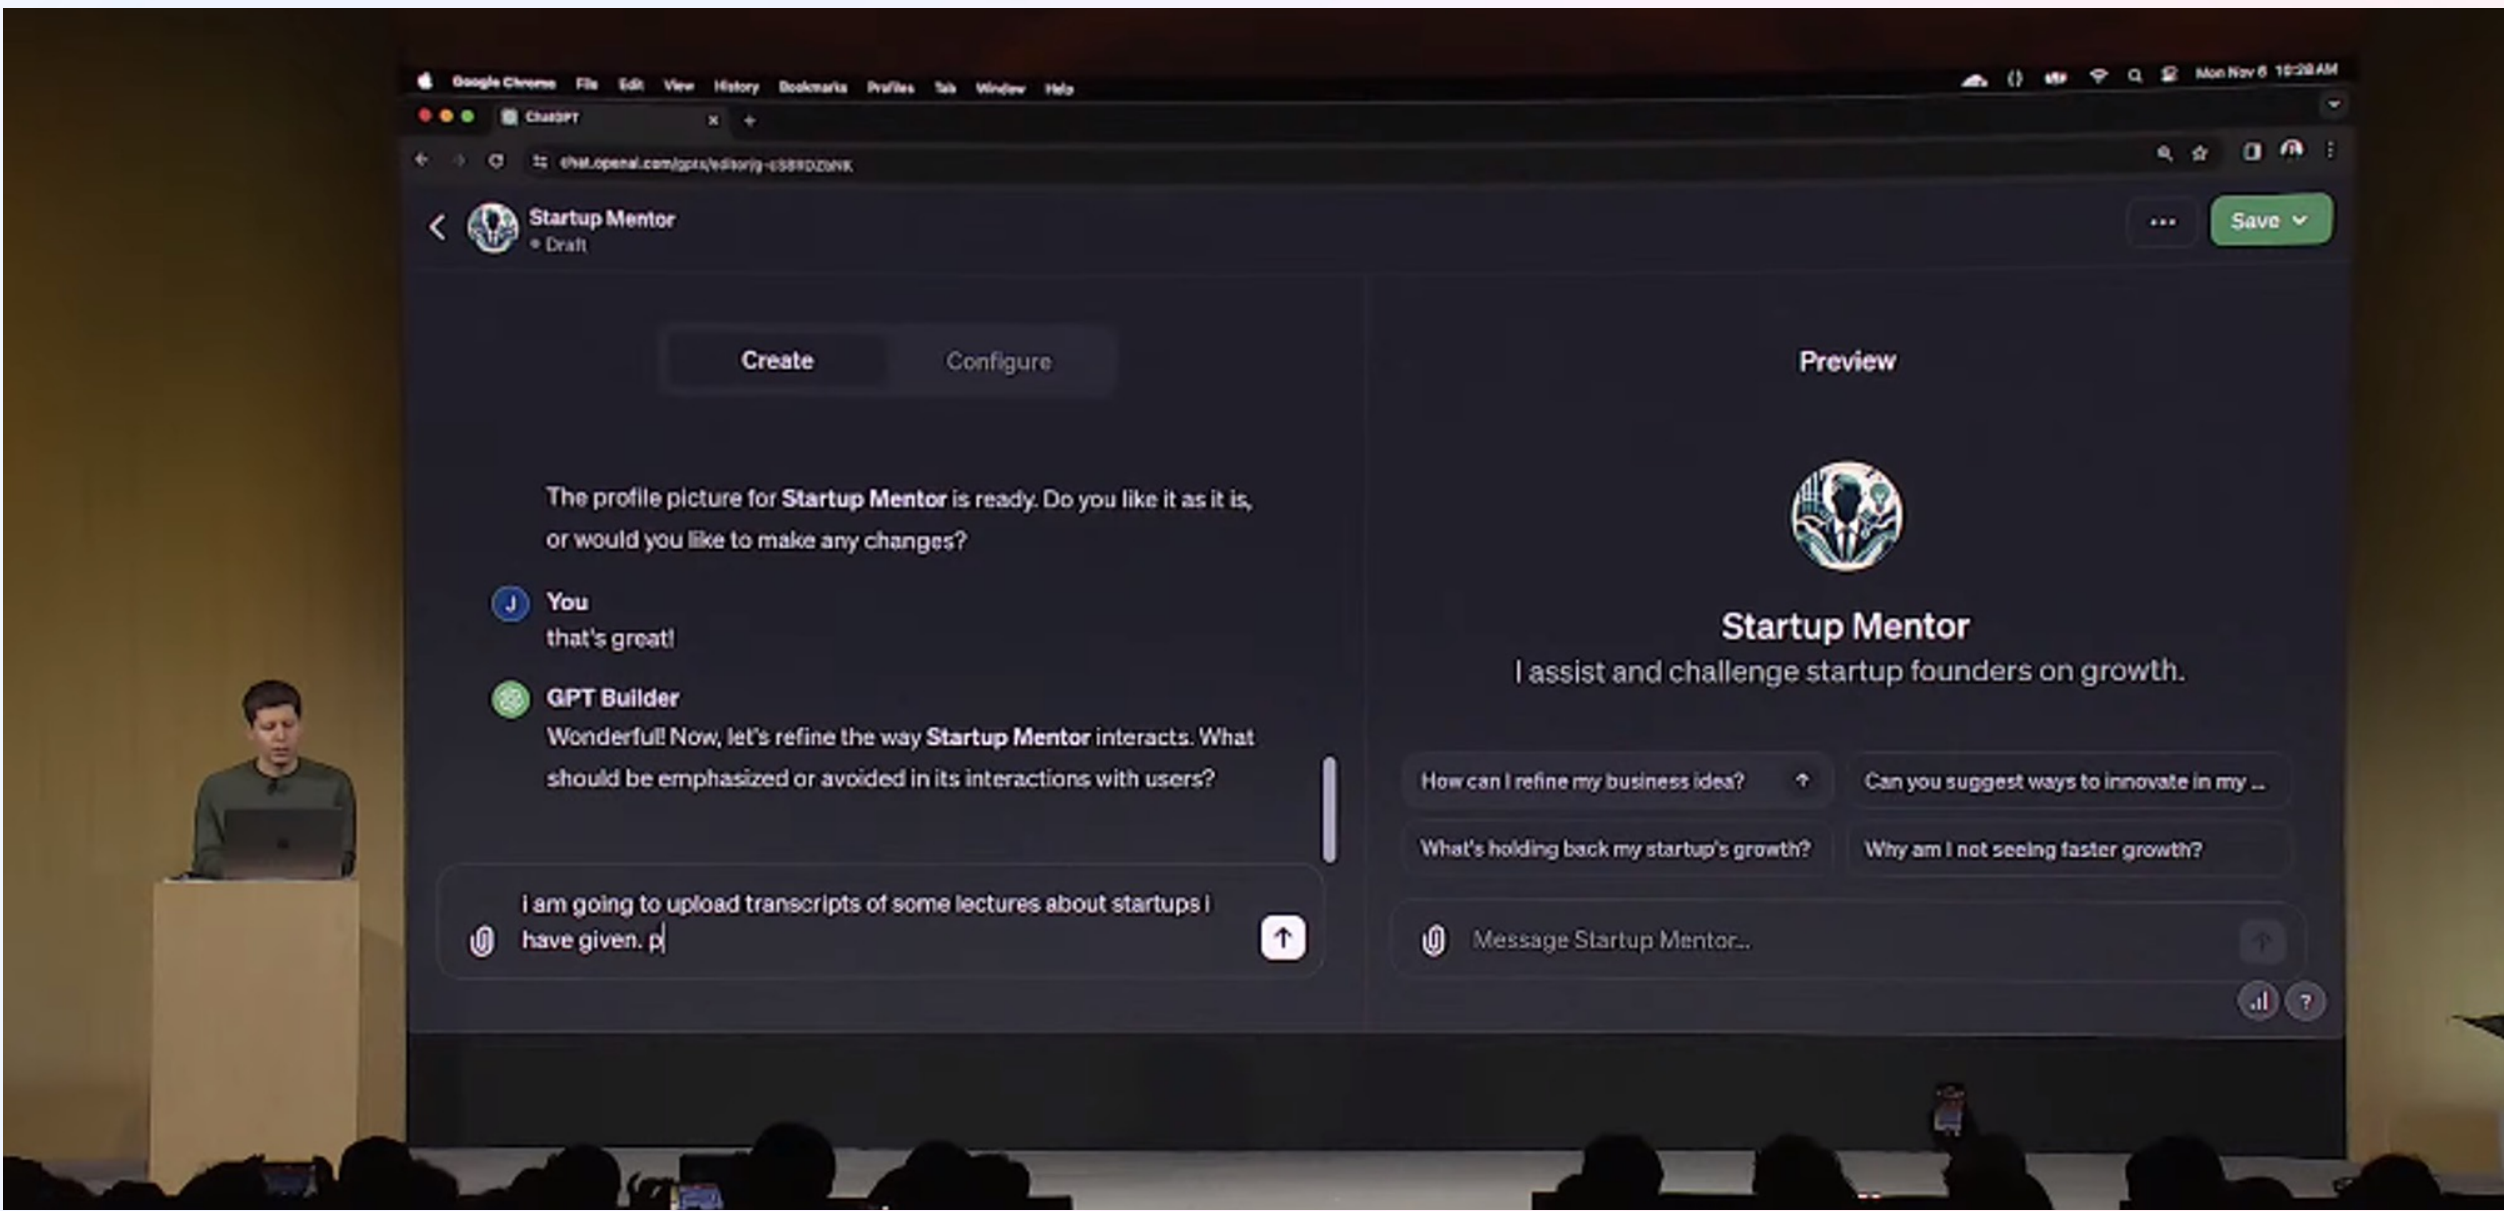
Google Chrome File Edit View History Bookmarks Profiles Tab Window Help

Mon Nov 6 10:28 AM

ChatGPT

chat.openai.com/gpts/editor/g-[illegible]

Startup Mentor
• Draft

Save

Create Configure

Preview

The profile picture for **Startup Mentor** is ready. Do you like it as it is, or would you like to make any changes?

You
that's great!

GPT Builder
Wonderful! Now, let's refine the way **Startup Mentor** interacts. What should be emphasized or avoided in its interactions with users?

i am going to upload transcripts of some lectures about startups i have given. p

Startup Mentor
I assist and challenge startup founders on growth.

How can I refine my business idea?

Can you suggest ways to innovate in my ...

What's holding back my startup's growth?

Why am I not seeing faster growth?

Message Startup Mentor...

?